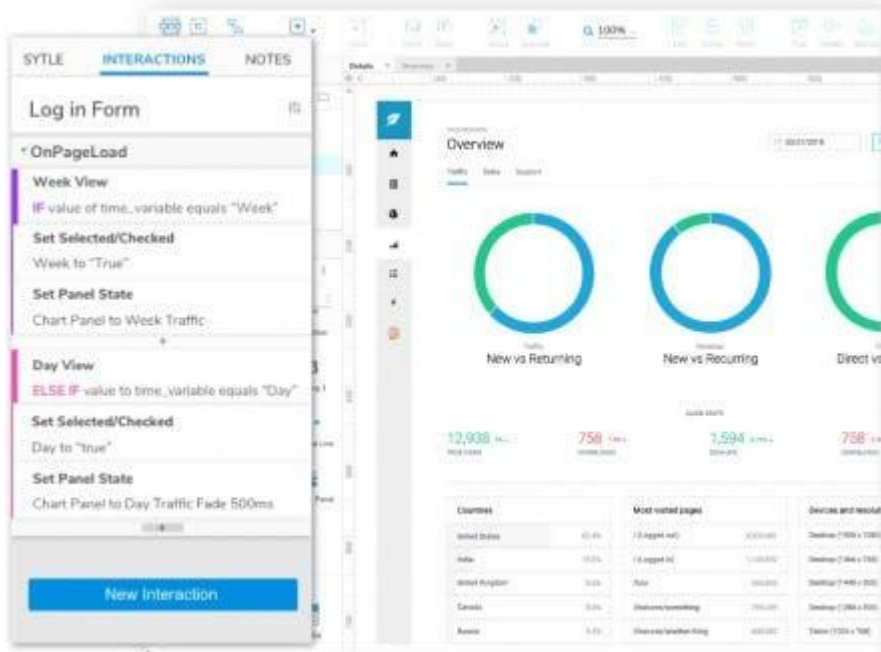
SYTLE INTERACTIONS NOTES

Log in Form

OnPageLoad

Week View
IF value of time_variable equals "Week"

Set Selected/Checked
Week to "True"

Set Panel State
Chart Panel to Week Traffic

Day View
ELSE IF value to time_variable equals "Day"

Set Selected/Checked
Day to "true"

Set Panel State
Chart Panel to Day Traffic Fade 500ms

New Interaction

Q 100%

Overview

New vs Returning

New vs Recurring

Direct vs

12,938

758

1,594

758

Countries

Most visited pages

Devices and resolut